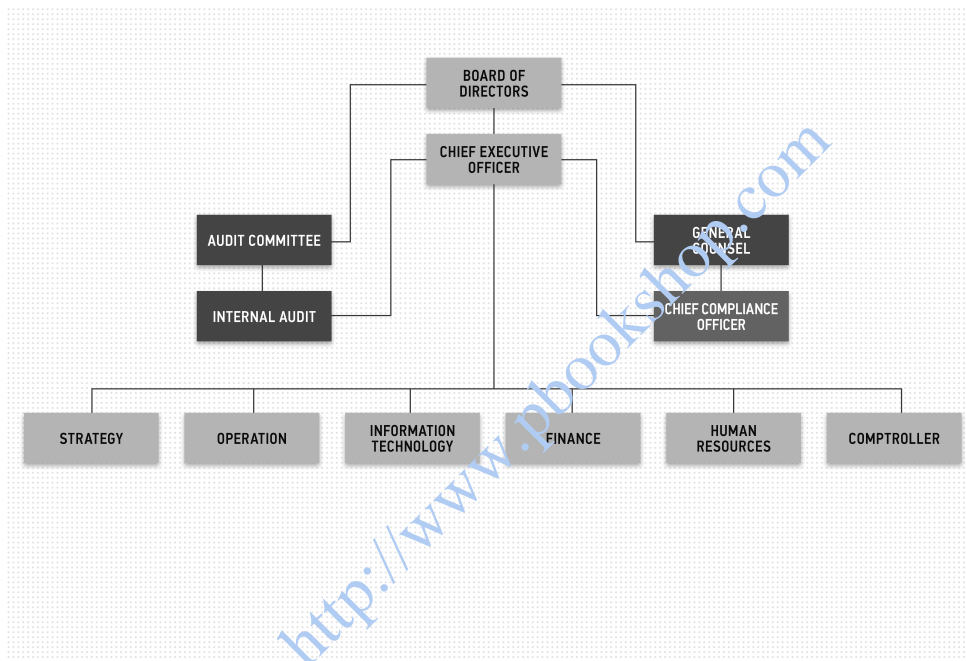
BOARD OF DIRECTORS

CHIEF EXECUTIVE OFFICER

AUDIT COMMITTEE

GENERAL COUNSEL

INTERNAL AUDIT

CHIEF COMPLIANCE OFFICER

STRATEGY

OPERATION

INFORMATION TECHNOLOGY

FINANCE

HUMAN RESOURCES

COMPTROLLER

http://www.pbookshop.com